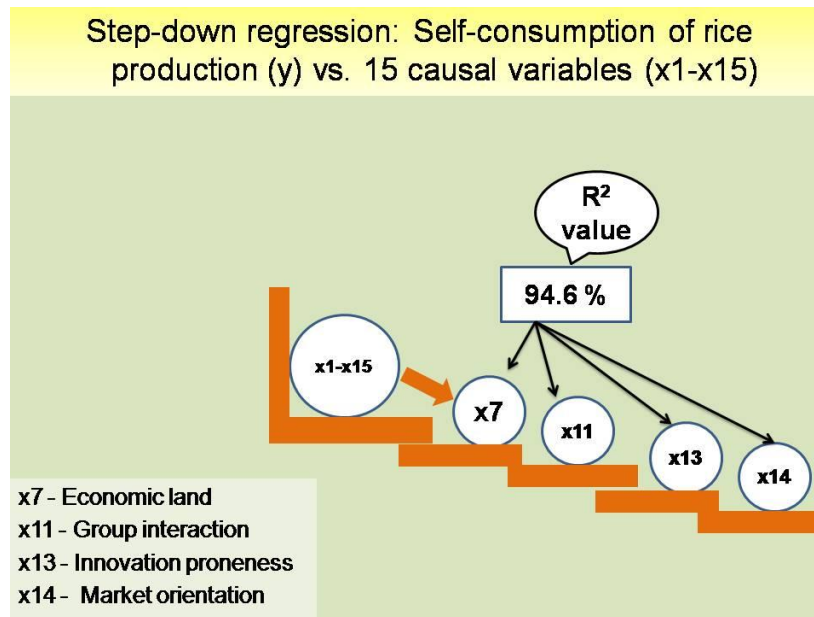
Step-down regression: Self-consumption of rice production (y) vs. 15 causal variables (x1-x15)

$R^2$ value

94.6 %

x1-x15

x7

x11

x13

x14

x7 - Economic land
x11 - Group interaction
x13 - Innovation proneness
x14 - Market orientation